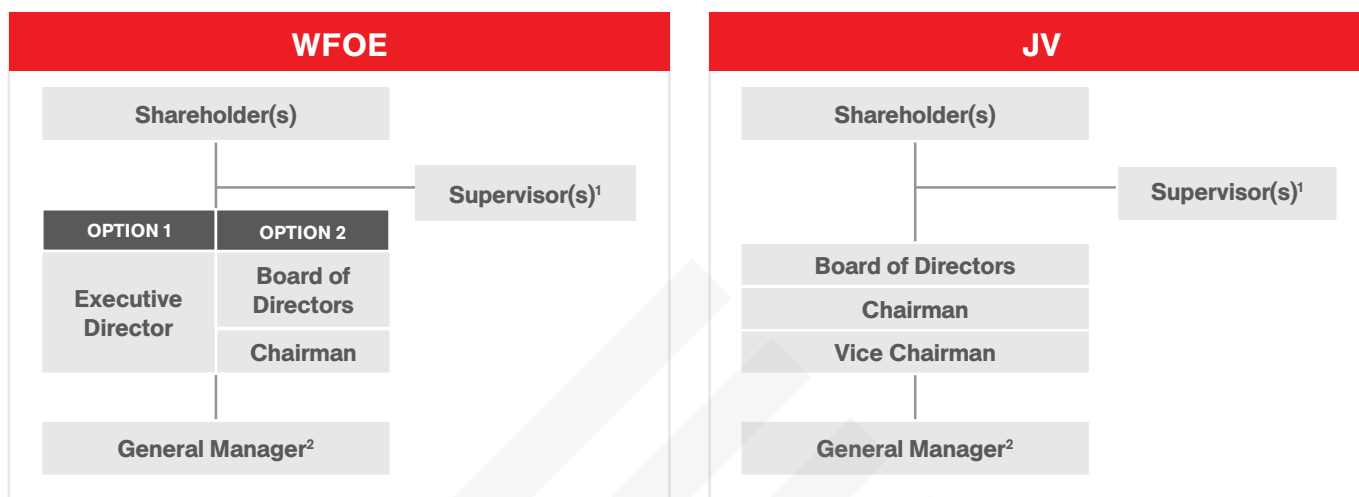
WFOE

Shareholder(s)

Supervisor(s)$^1$

OPTION 1

OPTION 2

Executive Director

Board of Directors

Chairman

General Manager$^2$

JV

Shareholder(s)

Supervisor(s)$^1$

Board of Directors

Chairman

Vice Chairman

General Manager$^2$